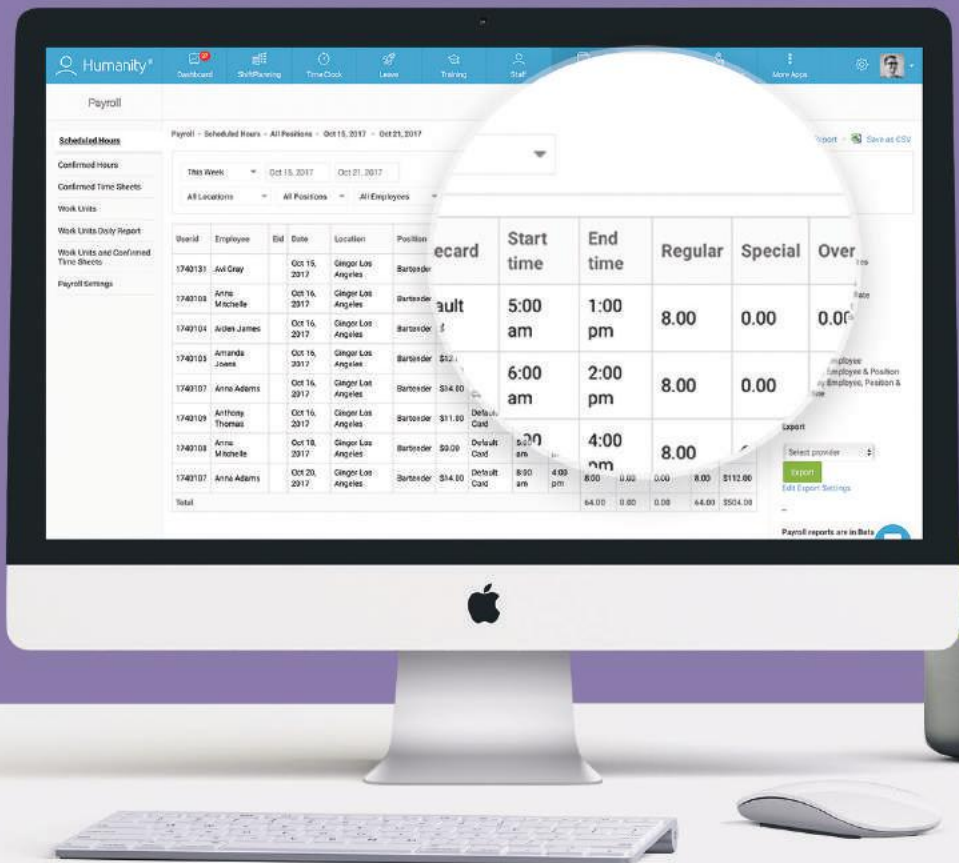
Humanity

Dashboard ShiftPlanning TimeClock Leave Training Staff More Apps

Payroll

Scheduled Hours
Confirmed Hours
Confirmed Time Sheets
Work Units
Work Units Daily Report
Work Units and Confirmed Time Sheets
Payroll Settings

Payroll - Scheduled Hours - All Positions - Oct 15, 2017 - Oct 21, 2017

Export Save as CSV

This Week Oct 15, 2017 Oct 21, 2017
All Locations All Positions All Employees

| Userid | Employee | Eid | Date | Location | Position | | | | | | | | |
|---|---|---|---|---|---|---|---|---|---|---|---|---|---|
| 1740131 | Avi Gray | | Oct 15, 2017 | Ginger Los Angeles | Bartender | | | | | | | | |
| 1740103 | Anna Mitchelle | | Oct 16, 2017 | Ginger Los Angeles | Bartender | | | | | | | | |
| 1740104 | Aiden James | | Oct 16, 2017 | Ginger Los Angeles | Bartender | | | | | | | | |
| 1740105 | Amanda Jones | | Oct 16, 2017 | Ginger Los Angeles | Bartender | $12. | | | | | | | |
| 1740107 | Anna Adams | | Oct 16, 2017 | Ginger Los Angeles | Bartender | $14.00 | | | | | | | |
| 1740109 | Anthony Thomas | | Oct 16, 2017 | Ginger Los Angeles | Bartender | $11.00 | Default Card | | | | | | |
| 1740103 | Anna Mitchelle | | Oct 18, 2017 | Ginger Los Angeles | Bartender | $9.00 | Default Card | 8:30 am | | | | | |
| 1740107 | Anna Adams | | Oct 20, 2017 | Ginger Los Angeles | Bartender | $14.00 | Default Card | 8:30 am | 4:00 pm | 8.00 | 0.00 | 0.00 | 8.00 | $112.00 |
| Total | | | | | | | | | | 64.00 | 0.00 | 0.00 | 64.00 | $504.00 |

| ecard | Start time | End time | Regular | Special | Over |
|---|---|---|---|---|---|
| ault | 5:00 am | 1:00 pm | 8.00 | 0.00 | 0.0 |
| | 6:00 am | 2:00 pm | 8.00 | 0.00 | |
| | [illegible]30 | 4:00 pm | 8.00 | | |

Employee
Employee & Position
Employee, Position & Rate

Export
Select provider
Export
Edit Export Settings

Payroll reports are in Beta